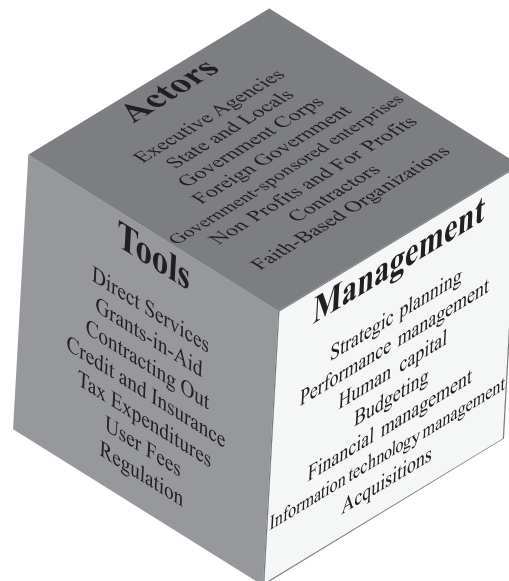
Actors
Executive Agencies
State and Locals
Government Corps
Foreign Government
Government-sponsored enterprises
Non Profits and For Profits
Contractors
Faith-Based Organizations

Tools
Direct Services
Grants-in-Aid
Contracting Out
Credit and Insurance
Tax Expenditures
User Fees
Regulation

Management
Strategic planning
Performance management
Human capital
Budgeting
Financial management
Information technology management
Acquisitions